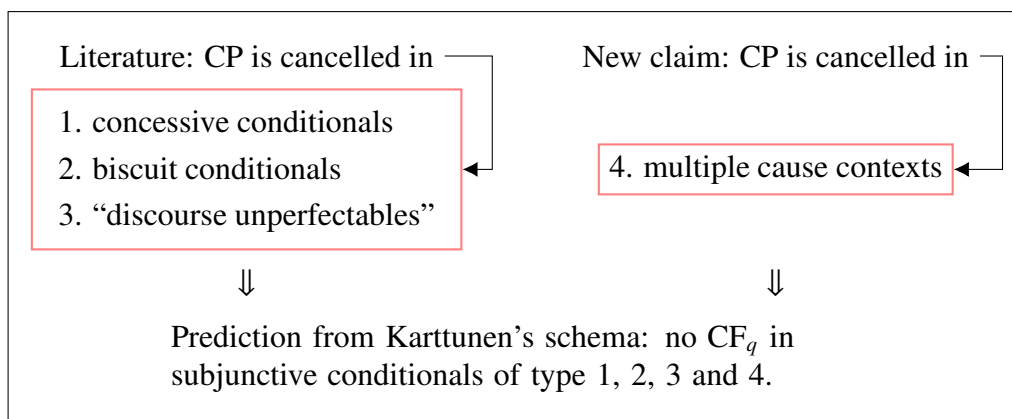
Literature: CP is cancelled in

1. concessive conditionals
2. biscuit conditionals
3. “discourse unperfectables”

New claim: CP is cancelled in

4. multiple cause contexts

$\Downarrow$

$\Downarrow$

Prediction from Karttunen’s schema: no $CF_q$ in subjunctive conditionals of type 1, 2, 3 and 4.